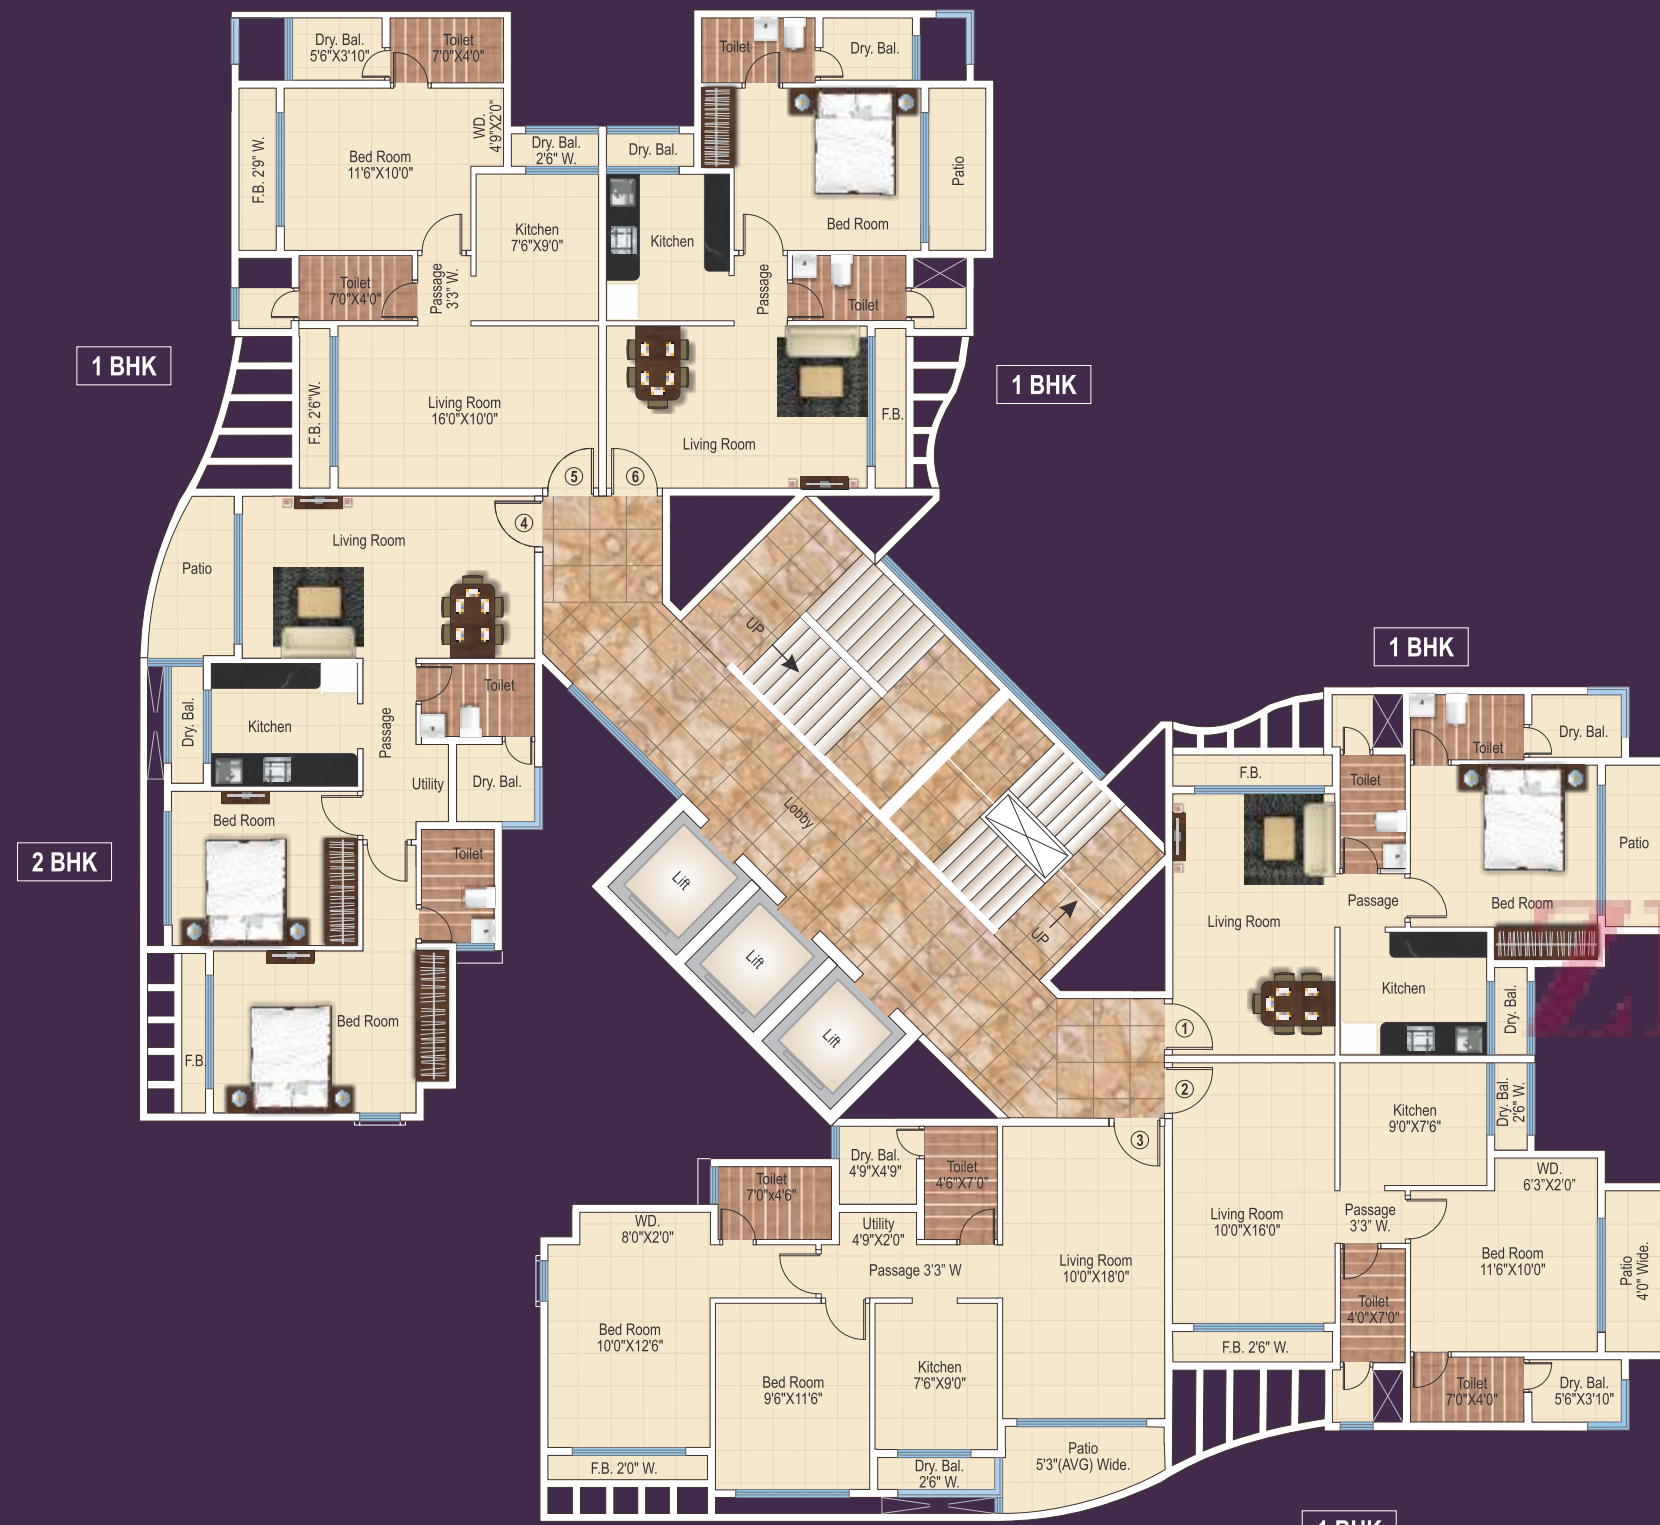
Dry. Bal.
5'6"X3'10"
Toilet
7'0"X4'0"
Toilet
Dry. Bal.
F.B. 2'9" W.
Bed Room
11'6"X10'0"
WD.
4'9"X2'0"
Dry. Bal.
2'6" W.
Dry. Bal.
Kitchen
7'6"X9'0"
Kitchen
Bed Room
Patio
Toilet
7'0"X4'0"
Passage
3'3" W.
Passage
Toilet
1 BHK
F.B. 2'6"W.
Living Room
16'0"X10'0"
F.B.
1 BHK
Living Room
5
6
4
Living Room
Patio
UP
1 BHK
Toilet
Dry. Bal.
Dry. Bal.
Kitchen
Passage
Utility
Dry. Bal.
Lobby
F.B.
Toilet
Patio
2 BHK
Bed Room
Toilet
Lift
Passage
Bed Room
Living Room
Lift
UP
Kitchen
Dry. Bal.
Bed Room
Lift
1
F.B.
2
Dry. Bal.
4'9"X4'9"
Toilet
4'6"X7'0"
3
Kitchen
9'0"X7'6"
Dry. Bal.
2'6" W.
Toilet
7'0"x4'6"
WD.
6'3"X2'0"
WD.
8'0"X2'0"
Utility
4'9"X2'0"
Living Room
10'0"X16'0"
Passage
3'3" W.
Passage 3'3" W
Living Room
10'0"X18'0"
Bed Room
11'6"X10'0"
Patio
4'0" Wide.
Bed Room
10'0"X12'6"
Toilet
4'0"X7'0"
Bed Room
9'6"X11'6"
Kitchen
7'6"X9'0"
F.B. 2'6" W.
Toilet
7'0"X4'0"
Dry. Bal.
5'6"X3'10"
Patio
5'3"(AVG) Wide.
F.B. 2'0" W.
Dry. Bal.
2'6" W.